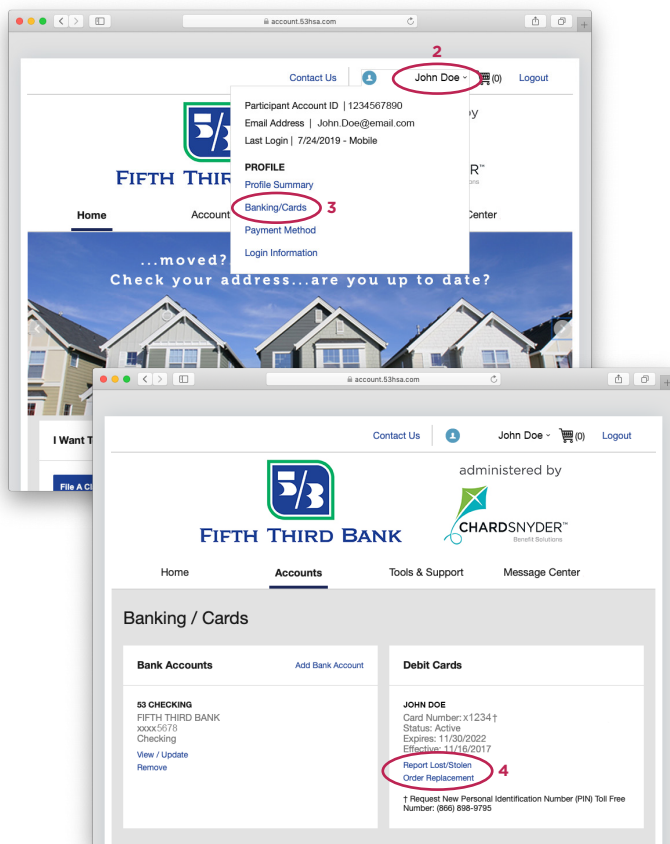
account.53hsa.com

2

Contact Us | John Doe ˅ (0) Logout

Participant Account ID | 1234567890
Email Address | John.Doe@email.com
Last Login | 7/24/2019 - Mobile

PROFILE
Profile Summary
Banking/Cards 3
Payment Method
Login Information

FIFTH THIR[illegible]

Home Account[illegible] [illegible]Center

...moved?
Check your address...are you up to date?

I Want T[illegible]

File A Cl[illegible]

account.53hsa.com

Contact Us | John Doe ˅ (0) Logout

FIFTH THIRD BANK

administered by

CHARDSNYDER™
Benefit Solutions

Home Accounts Tools & Support Message Center

Banking / Cards

Bank Accounts Add Bank Account

53 CHECKING
FIFTH THIRD BANK
xxxx5678
Checking

View / Update
Remove

Debit Cards

JOHN DOE
Card Number: x1234†
Status: Active
Expires: 11/30/2022
Effective: 11/16/2017
Report Lost/Stolen
Order Replacement 4

† Request New Personal Identification Number (PIN) Toll Free Number: (866) 898-9795